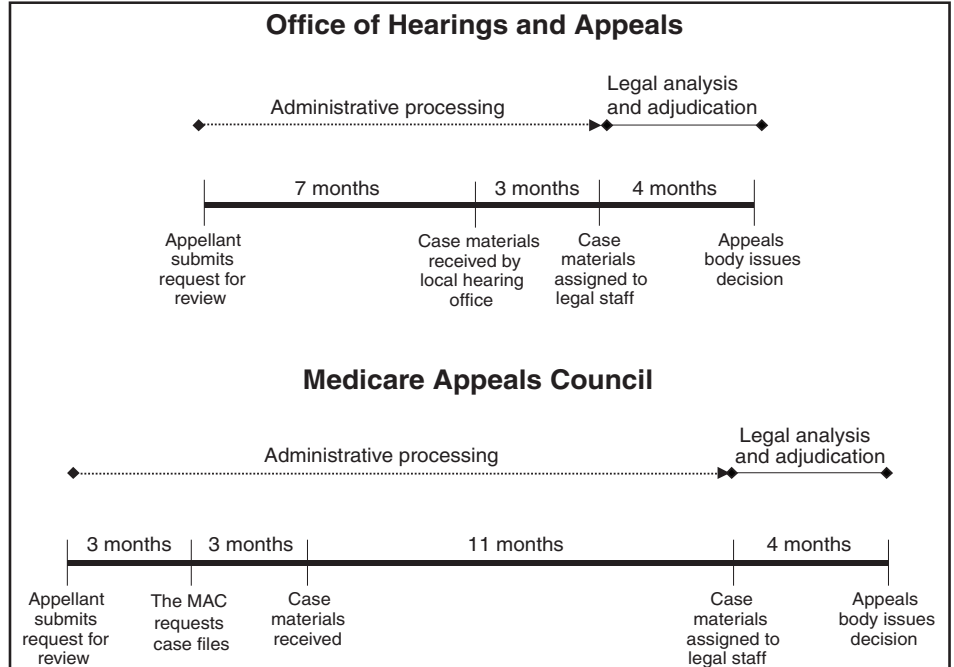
Office of Hearings and Appeals

Administrative processing

Legal analysis and adjudication

7 months

3 months

4 months

Appellant submits request for review

Case materials received by local hearing office

Case materials assigned to legal staff

Appeals body issues decision

Medicare Appeals Council

Administrative processing

Legal analysis and adjudication

3 months

3 months

11 months

4 months

Appellant submits request for review

The MAC requests case files

Case materials received

Case materials assigned to legal staff

Appeals body issues decision